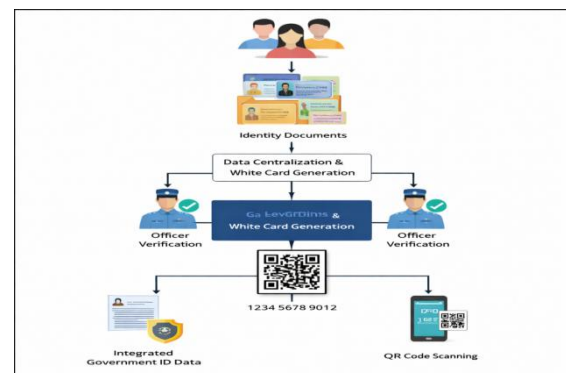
Identity Documents

Data Centralization & White Card Generation

Officer Verification

Ga LevGrDins & White Card Generation

Officer Verification

1234 5678 9012

Integrated Government ID Data

QR Code Scanning